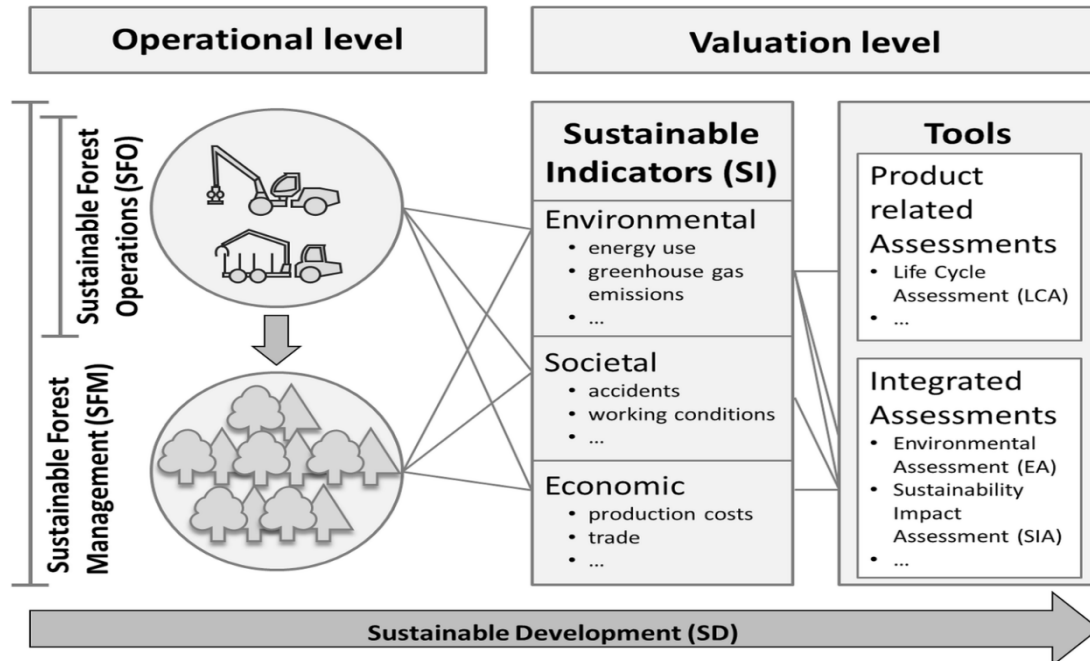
Operational level

Valuation level

Sustainable Forest Operations (SFO)

Sustainable Forest Management (SFM)

Sustainable Indicators (SI)

Environmental
- energy use
- greenhouse gas emissions
- ...

Societal
- accidents
- working conditions
- ...

Economic
- production costs
- trade
- ...

Tools

Product related Assessments
- Life Cycle Assessment (LCA)
- ...

Integrated Assessments
- Environmental Assessment (EA)
- Sustainability Impact Assessment (SIA)
- ...

Sustainable Development (SD)